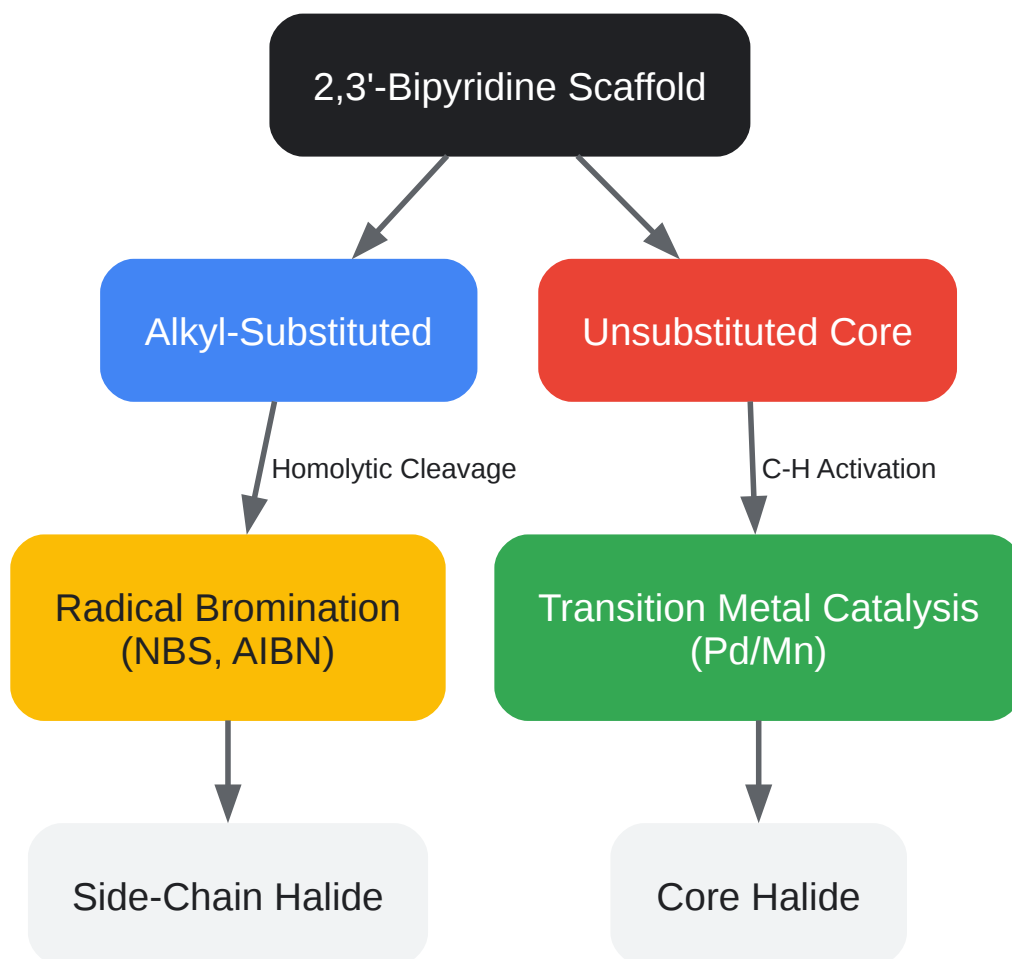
2,3'-Bipyridine Scaffold

Alkyl-Substituted

Unsubstituted Core

Homolytic Cleavage

C-H Activation

Radical Bromination (NBS, AIBN)

Transition Metal Catalysis (Pd/Mn)

Side-Chain Halide

Core Halide